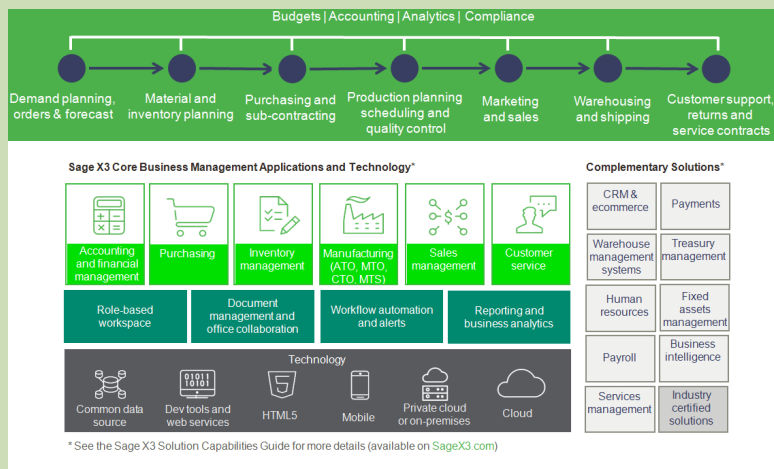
Budgets | Accounting | Analytics | Compliance

Demand planning, orders & forecast

Material and inventory planning

Purchasing and sub-contracting

Production planning scheduling and quality control

Marketing and sales

Warehousing and shipping

Customer support, returns and service contracts

Sage X3 Core Business Management Applications and Technology*

Accounting and financial management

Purchasing

Inventory management

Manufacturing (ATO, MTO, CTO, MTS)

Sales management

Customer service

Role-based workspace

Document management and office collaboration

Workflow automation and alerts

Reporting and business analytics

Technology

Common data source

Dev tools and web services

HTML5

Mobile

Private cloud or on-premises

Cloud

Complementary Solutions*

CRM & ecommerce

Payments

Warehouse management systems

Treasury management

Human resources

Fixed assets management

Payroll

Business intelligence

Services management

Industry certified solutions

* See the Sage X3 Solution Capabilities Guide for more details (available on SageX3.com)